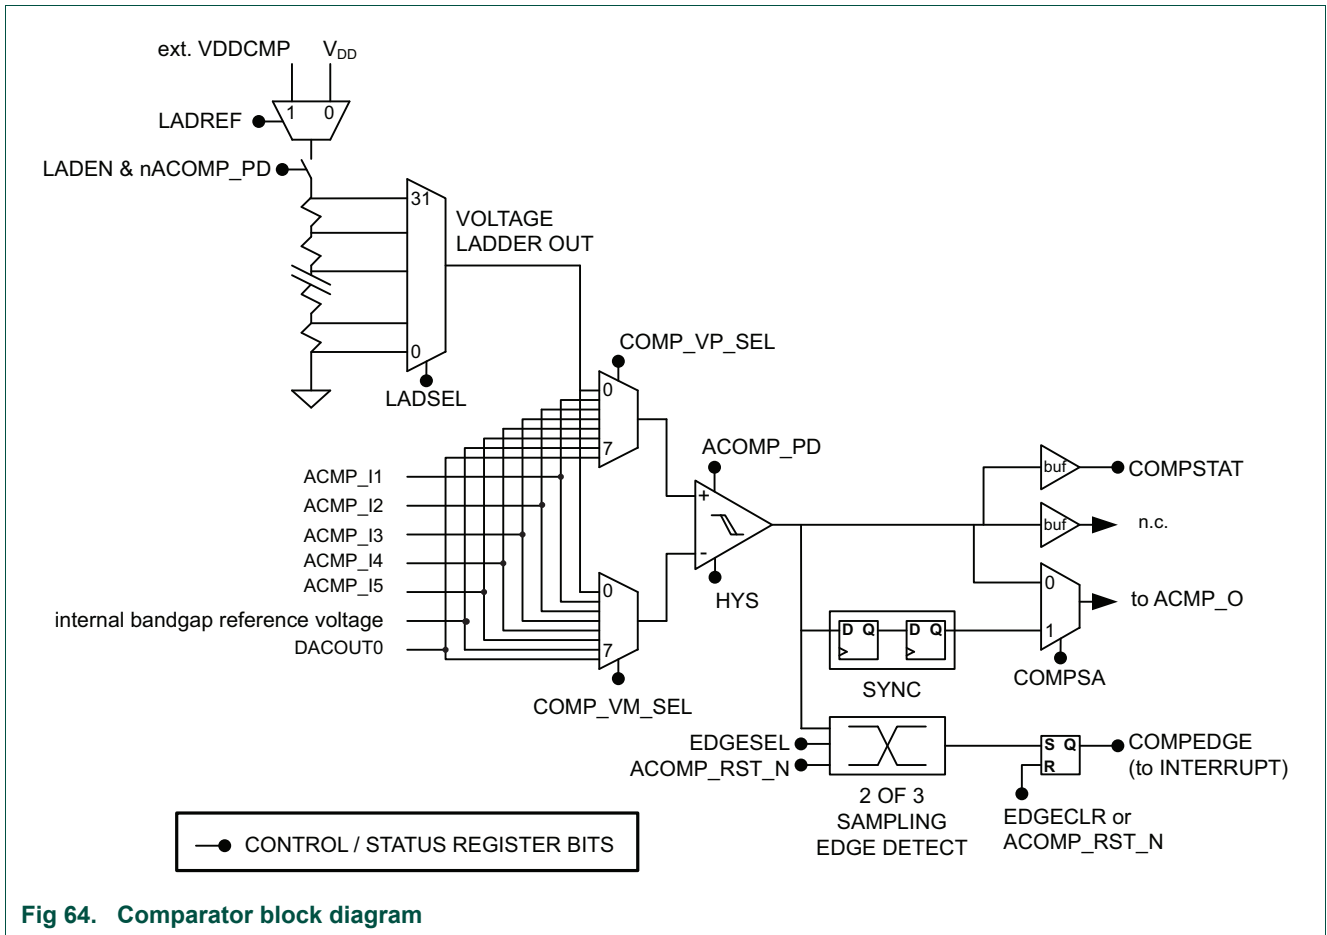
ext. VDDCMP
$V_{DD}$
LADREF
1
0
LADEN & nACOMP_PD
31
VOLTAGE LADDER OUT
0
LADSEL
COMP_VP_SEL
0
7
ACOMP_PD
+
-
HYS
ACMP_I1
ACMP_I2
ACMP_I3
ACMP_I4
ACMP_I5
internal bandgap reference voltage
DACOUT0
0
7
COMP_VM_SEL
buf
COMPSTAT
buf
n.c.
0
1
to ACMP_O
COMPSA
D Q
D Q
SYNC
EDGESEL
ACOMP_RST_N
2 OF 3 SAMPLING EDGE DETECT
S Q
R
COMPEDGE (to INTERRUPT)
EDGECLR or ACOMP_RST_N
CONTROL / STATUS REGISTER BITS

Fig 64. Comparator block diagram